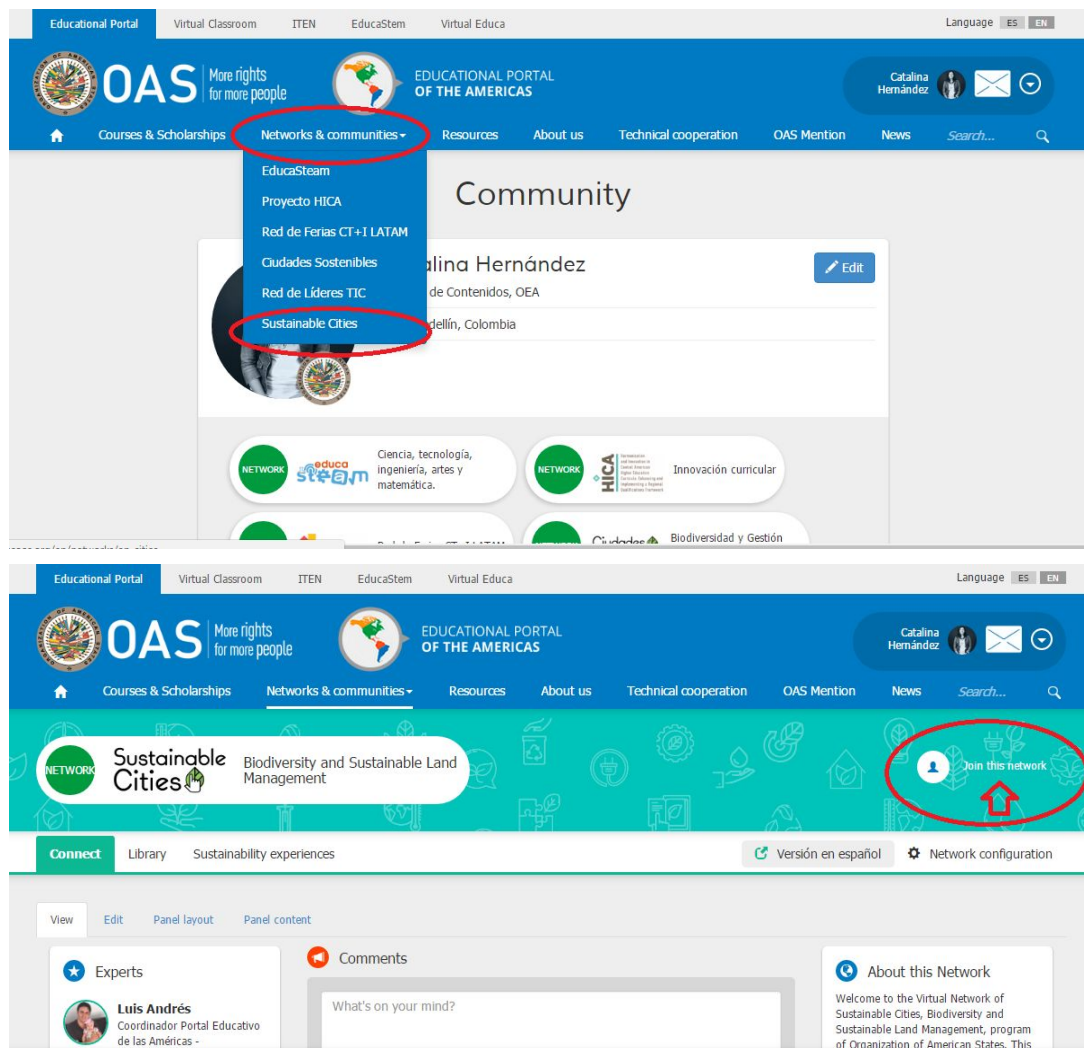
Educational Portal Virtual Classroom ITEN EducaStem Virtual Educa

Language ES EN

OAS More rights for more people

EDUCATIONAL PORTAL OF THE AMERICAS

Catalina Hernández

Courses & Scholarships Networks & communities Resources About us Technical cooperation OAS Mention News Search...

EducaSteam
Proyecto HICA
Red de Ferias CT+I LATAM
Ciudades Sostenibles
Red de Líderes TIC
Sustainable Cities

Community

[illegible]alina Hernández

Edit

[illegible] de Contenidos, OEA

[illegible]dellín, Colombia

NETWORK educa steam Ciencia, tecnología, ingeniería, artes y matemática.

NETWORK HICA Innovación curricular

Biodiversidad y Gestión

Educational Portal Virtual Classroom ITEN EducaStem Virtual Educa

Language ES EN

OAS More rights for more people

EDUCATIONAL PORTAL OF THE AMERICAS

Catalina Hernández

Courses & Scholarships Networks & communities Resources About us Technical cooperation OAS Mention News Search...

NETWORK Sustainable Cities Biodiversity and Sustainable Land Management

Join this network

Connect Library Sustainability experiences

Versión en español

Network configuration

View Edit Panel layout Panel content

Experts

Luis Andrés
Coordinador Portal Educativo de las Américas -

Comments

What's on your mind?

About this Network

Welcome to the Virtual Network of Sustainable Cities, Biodiversity and Sustainable Land Management, program of Organization of American States. This